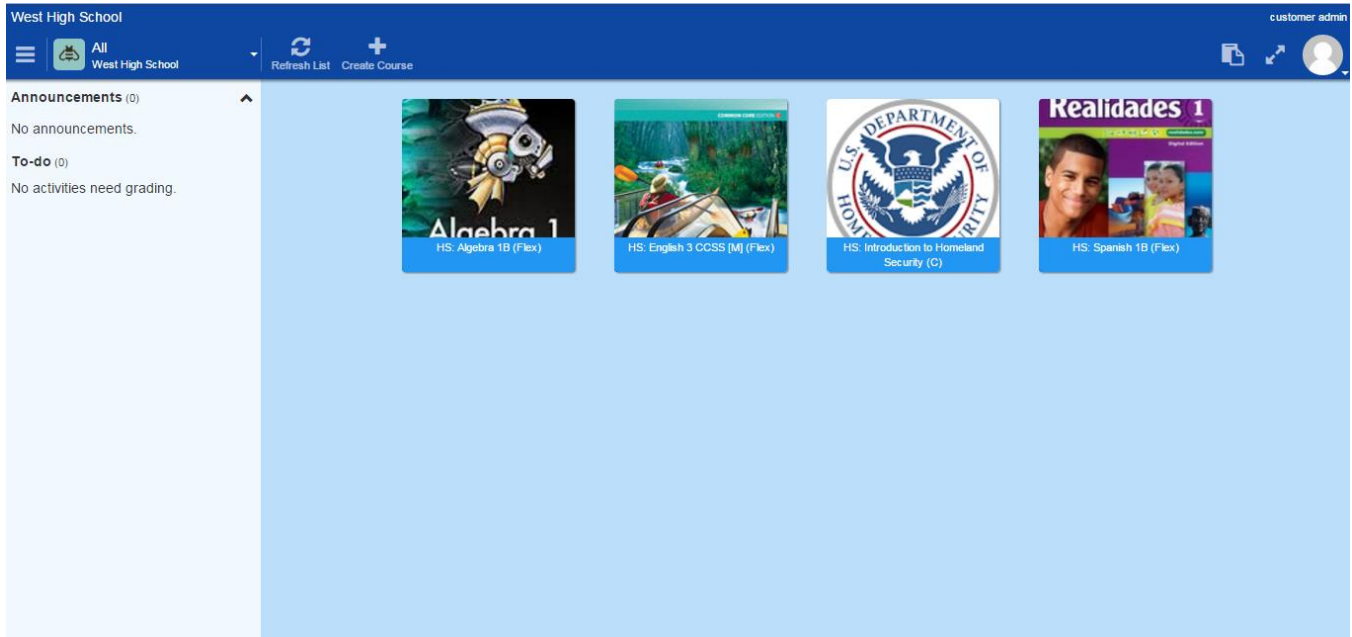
West High School

customer admin

All
West High School

Refresh List

Create Course

Announcements (0)

No announcements.

To-do (0)

No activities need grading.

Algebra 1

HS: Algebra 1B (Flex)

HS: English 3 CCSS [M] (Flex)

U.S. DEPARTMENT OF HOMELAND SECURITY

HS: Introduction to Homeland Security (C)

Realidades 1

HS: Spanish 1B (Flex)